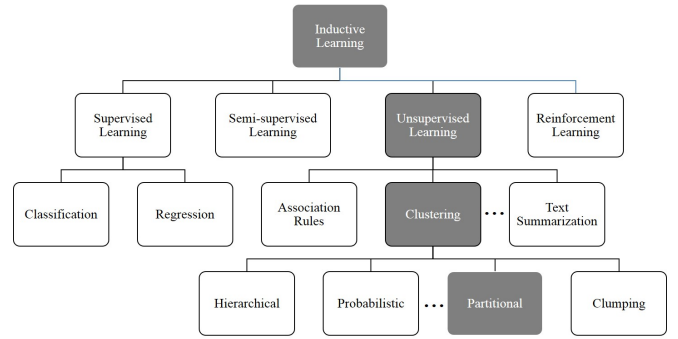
Inductive Learning

Supervised Learning

Semi-supervised Learning

Unsupervised Learning

Reinforcement Learning

Classification

Regression

Association Rules

Clustering

...

Text Summarization

Hierarchical

Probabilistic

...

Partitional

Clumping